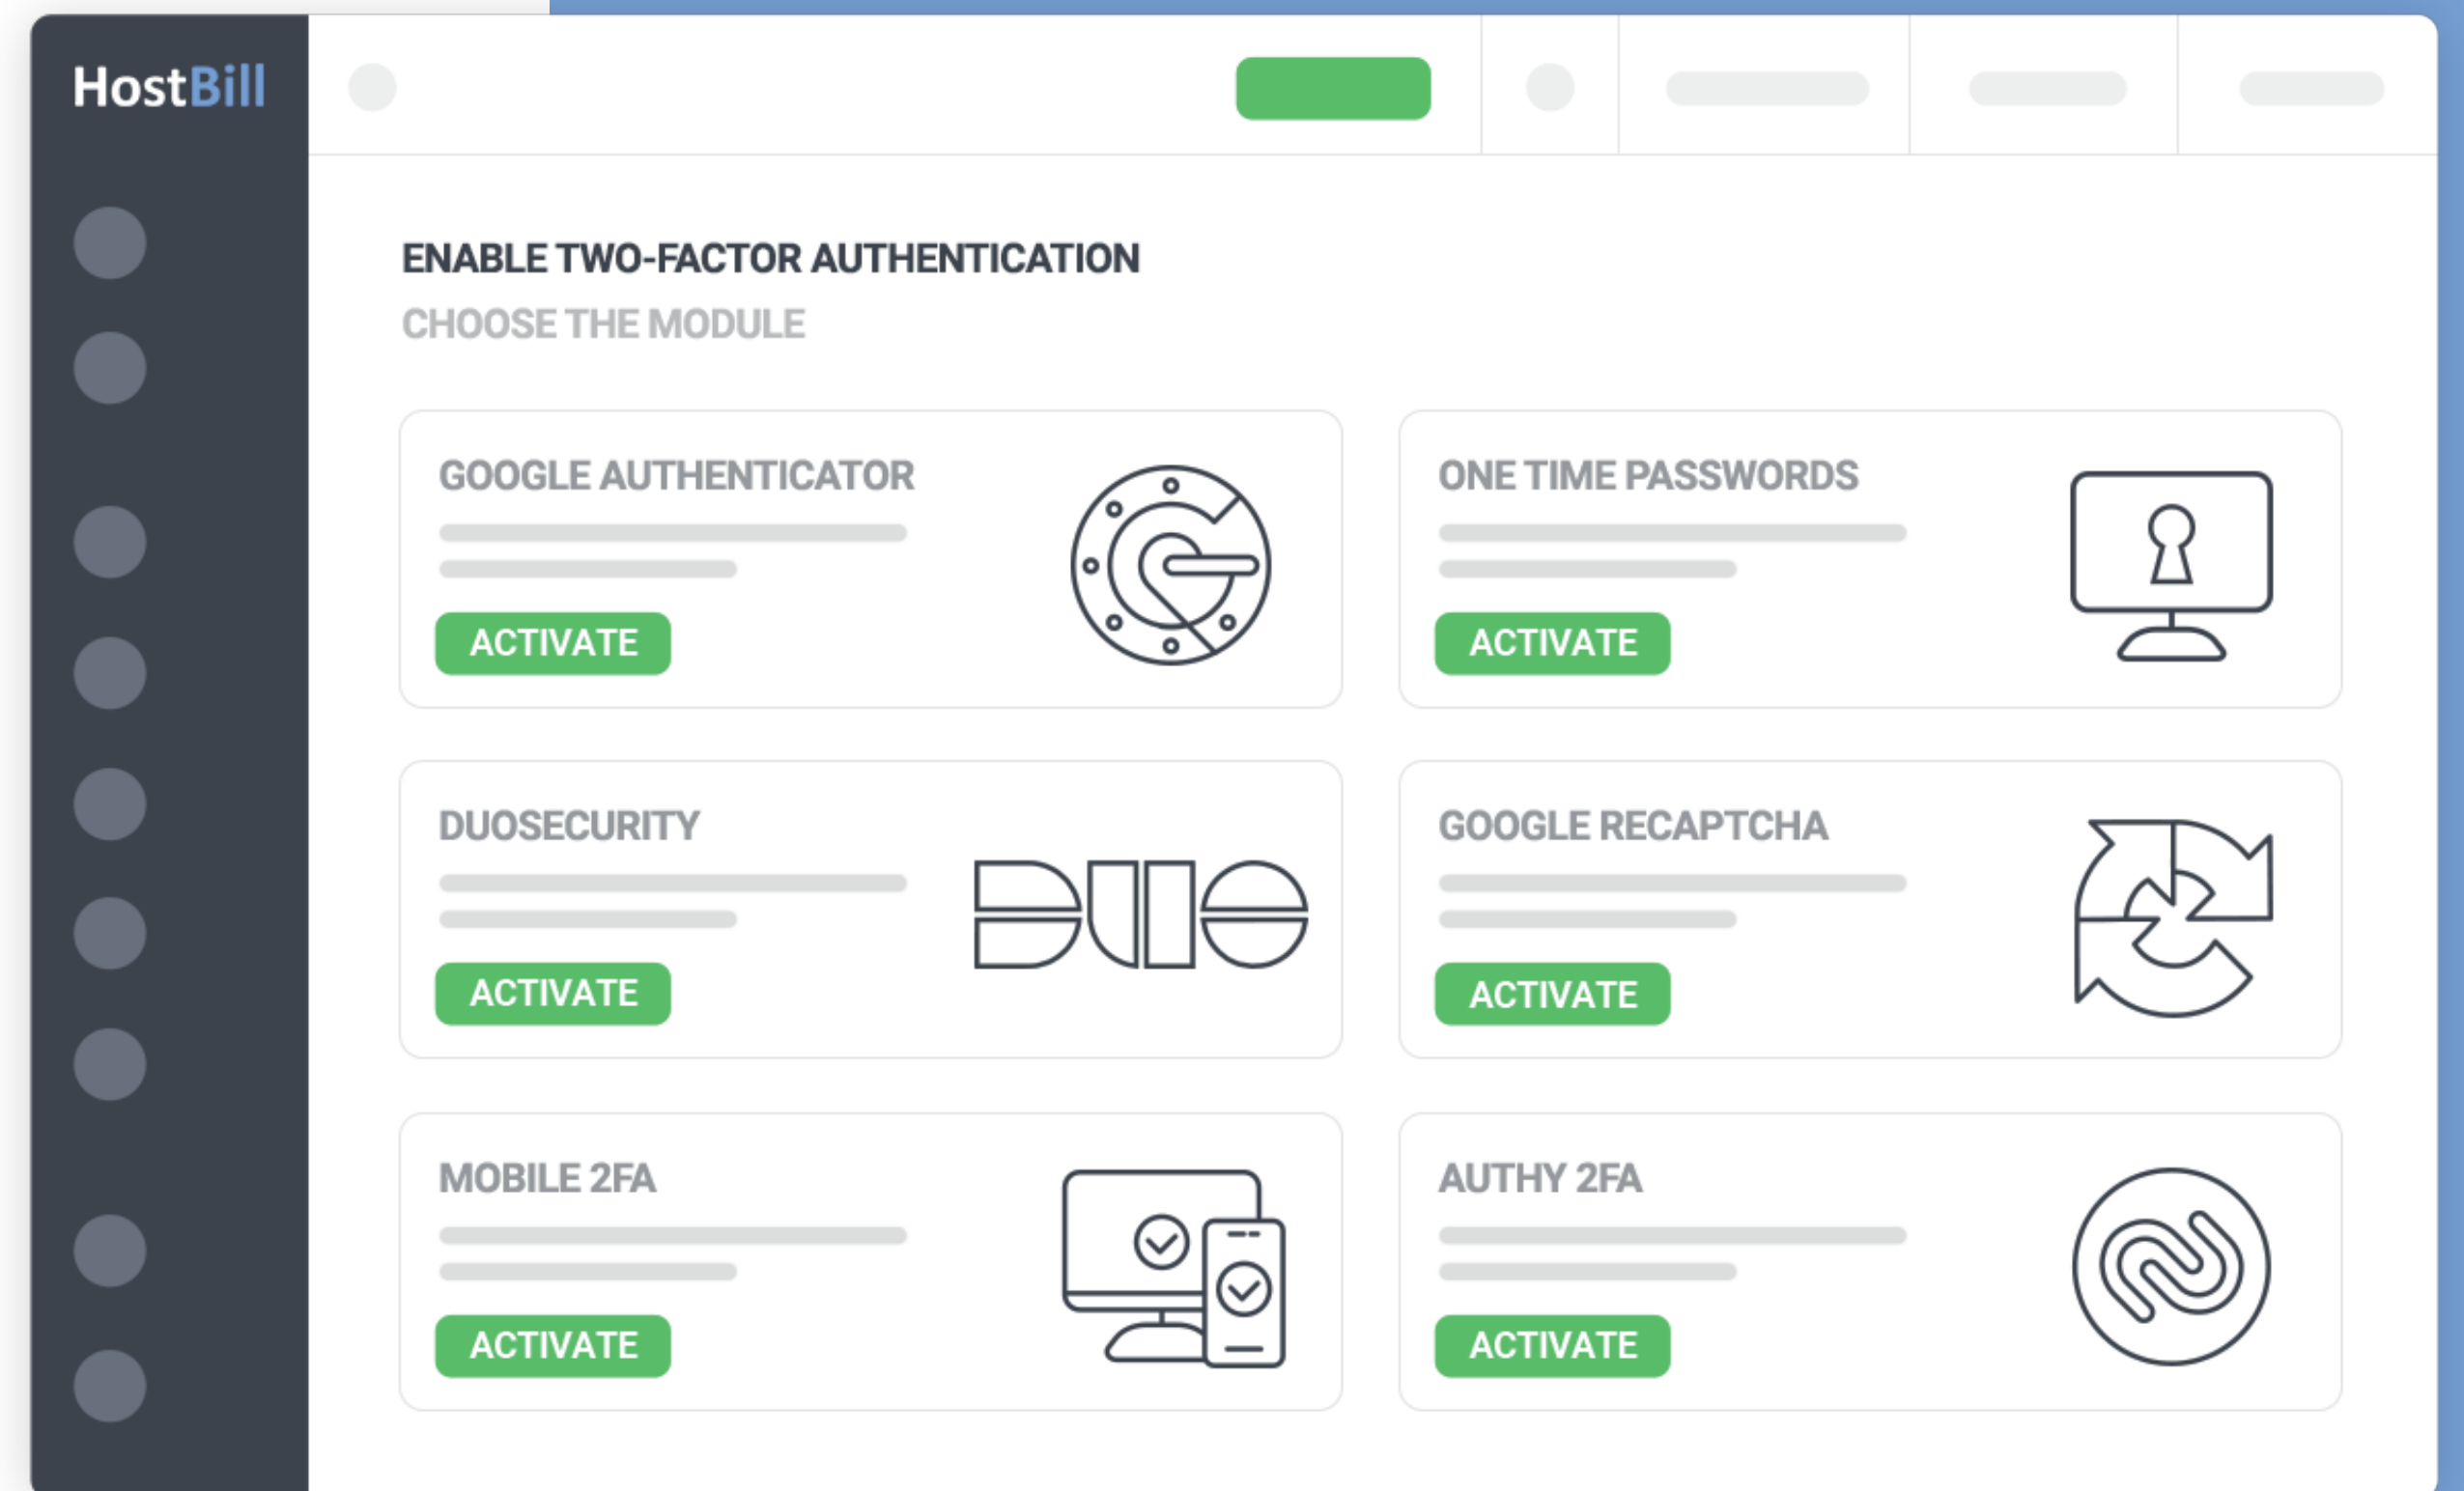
HostBill

ENABLE TWO-FACTOR AUTHENTICATION

CHOOSE THE MODULE

GOOGLE AUTHENTICATOR

ACTIVATE

ONE TIME PASSWORDS

ACTIVATE

DUOSECURITY

ACTIVATE

GOOGLE RECAPTCHA

ACTIVATE

MOBILE 2FA

ACTIVATE

AUTHY 2FA

ACTIVATE